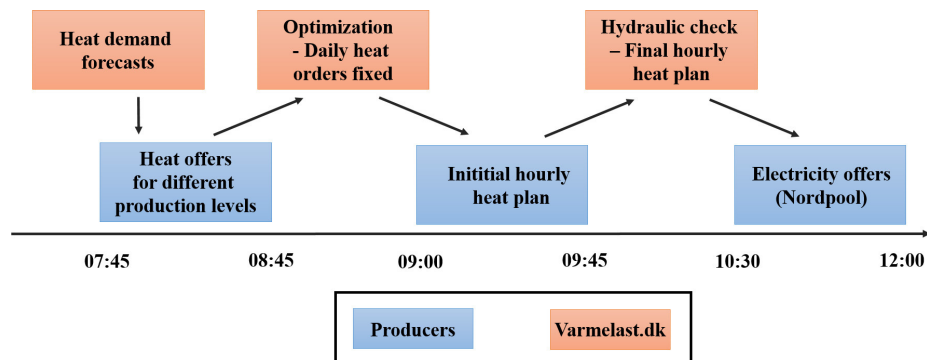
Heat demand forecasts

Heat offers for different production levels

Optimization - Daily heat orders fixed

Initial hourly heat plan

Hydraulic check – Final hourly heat plan

Electricity offers (Nordpool)

07:45

08:45

09:00

09:45

10:30

12:00

Producers

Varmelast.dk